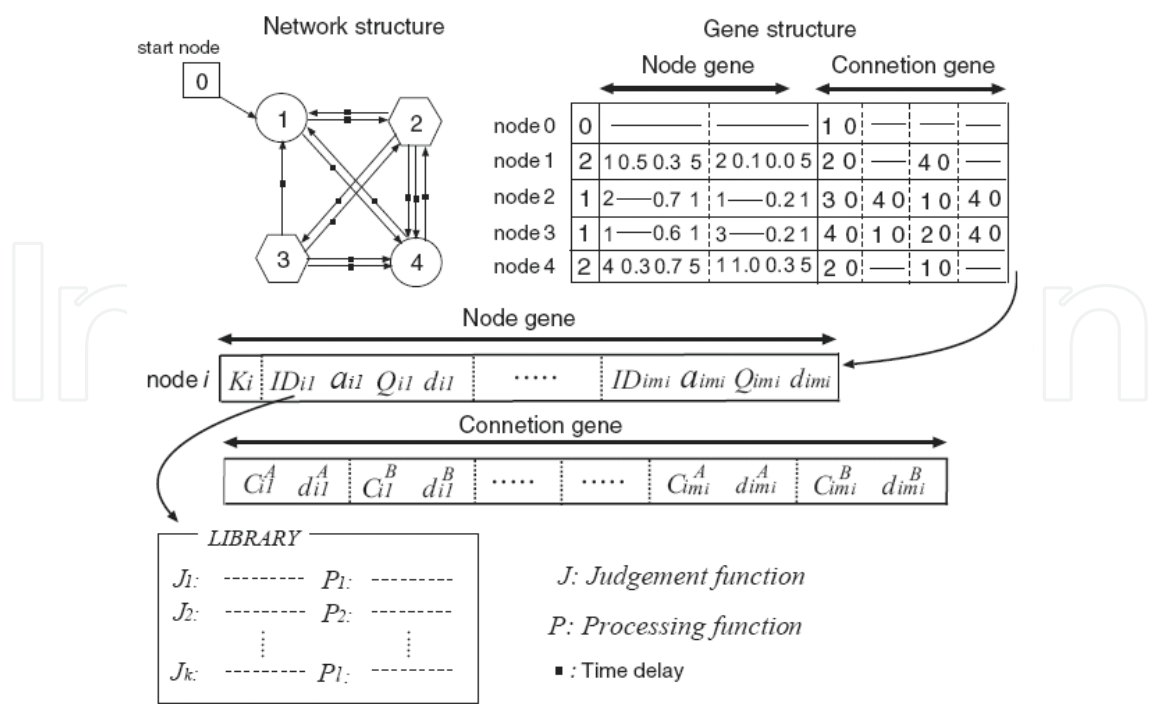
Network structure

start node

0

1

2

3

4

Gene structure

Node gene

Connetion gene

| | | | | | | | | |
|---|---|---|---|---|---|---|---|---|
| node 0 | 0 | ——— | ——— | 1 0 | — | — | — |
| node 1 | 2 | 1 0.5 0.3 5 | 2 0.1 0.0 5 | 2 0 | — | 4 0 | — |
| node 2 | 1 | 2 —— 0.7 1 | 1 —— 0.2 1 | 3 0 | 4 0 | 1 0 | 4 0 |
| node 3 | 1 | 1 —— 0.6 1 | 3 —— 0.2 1 | 4 0 | 1 0 | 2 0 | 4 0 |
| node 4 | 2 | 4 0.3 0.7 5 | 1 1.0 0.3 5 | 2 0 | — | 1 0 | — |

Node gene

node $i$ | $K_i$ | $ID_{i1}$ $a_{i1}$ $Q_{i1}$ $d_{i1}$ | ····· | $ID_{im_i}$ $a_{im_i}$ $Q_{im_i}$ $d_{im_i}$

Connetion gene

$C_{i1}^{A}$ $d_{i1}^{A}$ | $C_{i1}^{B}$ $d_{i1}^{B}$ | ····· | ····· | $C_{im_i}^{A}$ $d_{im_i}^{A}$ | $C_{im_i}^{B}$ $d_{im_i}^{B}$

LIBRARY

$J_1$: --------- $P_1$: ---------
$J_2$: --------- $P_2$: ---------
$J_k$: --------- $P_l$: ---------

J: Judgement function

P: Processing function

■ : Time delay